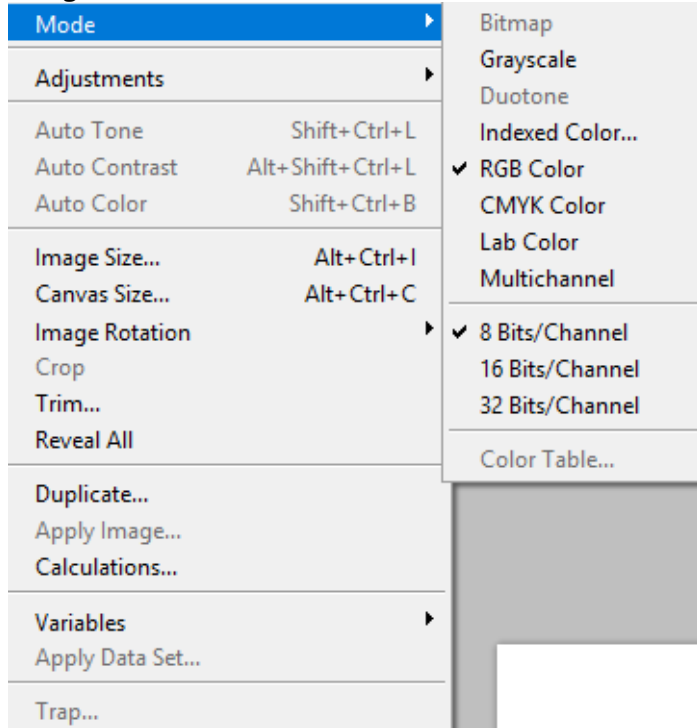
Mode

Adjustments

Auto Tone Shift+Ctrl+L
Auto Contrast Alt+Shift+Ctrl+L
Auto Color Shift+Ctrl+B

Image Size... Alt+Ctrl+I
Canvas Size... Alt+Ctrl+C
Image Rotation
Crop
Trim...
Reveal All

Duplicate...
Apply Image...
Calculations...

Variables
Apply Data Set...

Trap...

Bitmap
Grayscale
Duotone
Indexed Color...
✔ RGB Color
CMYK Color
Lab Color
Multichannel

✔ 8 Bits/Channel
16 Bits/Channel
32 Bits/Channel

Color Table...